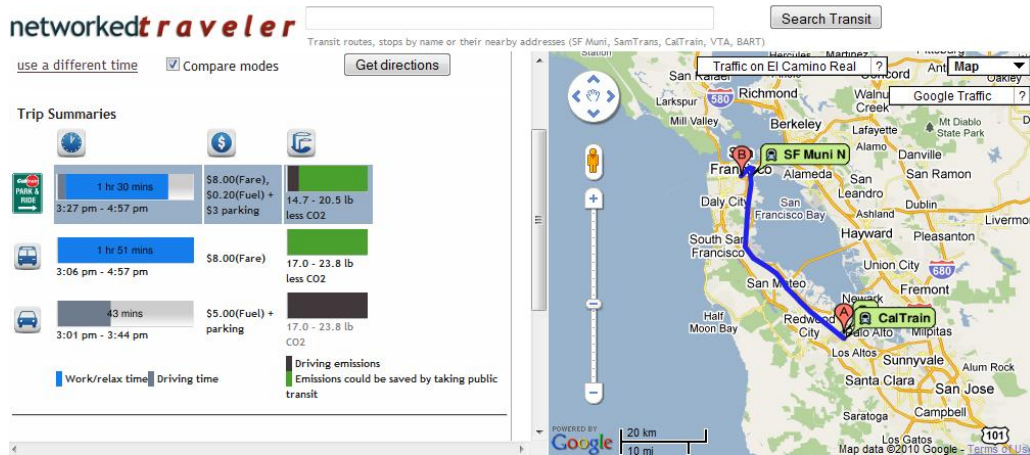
networkedtraveler

Search Transit

Transit routes, stops by name or their nearby addresses (SF Muni, SamTrans, CalTrain, VTA, BART)

use a different time

Compare modes

Get directions

Trip Summaries

| | | | |
|---|---|---|---|
| Caltrain PARK & RIDE | 1 hr 30 mins 3:27 pm - 4:57 pm | \$8.00(Fare), \$0.20(Fuel) + \$3 parking | 14.7 - 20.5 lb less CO2 |
| | 1 hr 51 mins 3:06 pm - 4:57 pm | \$8.00(Fare) | 17.0 - 23.8 lb less CO2 |
| | 43 mins 3:01 pm - 3:44 pm | \$5.00(Fuel) + parking | 17.0 - 23.8 lb CO2 |

Work/relax time Driving time

Driving emissions
Emissions could be saved by taking public transit

Traffic on El Camino Real ?

Map

Google Traffic ?

SF Muni N

CalTrain

Richmond
Berkeley
Concord
Walnut Creek
Lafayette
Danville
San Ramon
Mt Diablo State Park
Larkspur
Mill Valley
Sausalito
San Francisco
Alameda
Daly City
San Leandro
San Francisco Bay
Hayward
Pleasanton
Livermore
South San Francisco
San Mateo
Union City
Fremont
Newark
Redwood City
Palo Alto
Milpitas
Half Moon Bay
Los Altos
Sunnyvale
Alum Rock
Santa Clara
San Jose
Campbell
Los Gatos
Pittsburg
580
680
101

POWERED BY Google
20 km
10 mi
Map data ©2010 Google - Terms of Use